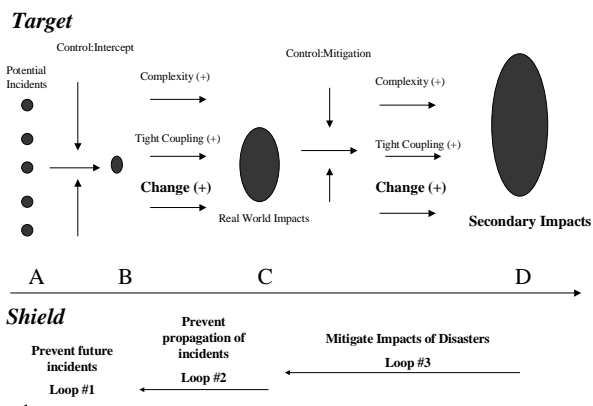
Target

Control:Intercept

Potential Incidents

Complexity (+)

Tight Coupling (+)

Change (+)

Real World Impacts

Control:Mitigation

Complexity (+)

Tight Coupling (+)

Change (+)

Secondary Impacts

A B C D

Shield

Prevent future incidents

Loop #1

Prevent propagation of incidents

Loop #2

Mitigate Impacts of Disasters

Loop #3